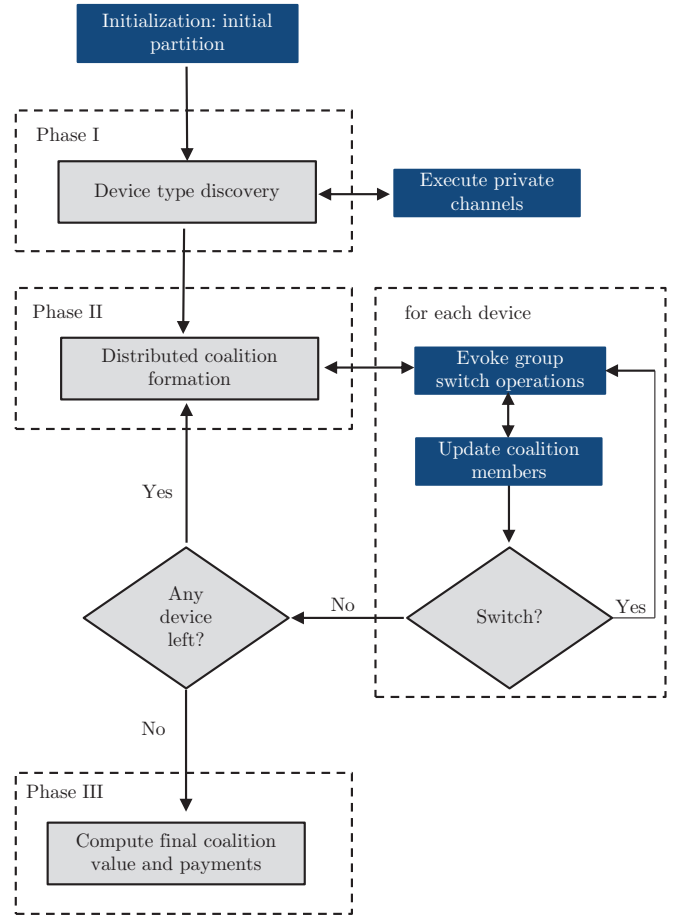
Initialization: initial partition

Phase I

Device type discovery

Execute private channels

Phase II

Distributed coalition formation

for each device

Evoke group switch operations

Update coalition members

Switch?

Yes

No

Yes

Any device left?

No

Phase III

Compute final coalition value and payments